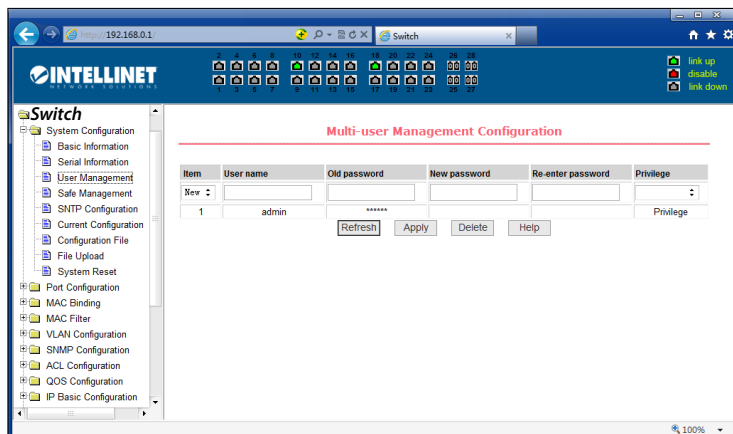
http://192.168.0.1/

Switch

INTELLINET
NETWORK SOLUTIONS

2 4 6 8 10 12 14 16 18 20 22 24 26 28
1 3 5 7 9 11 13 15 17 19 21 23 25 27

link up
disable
link down

Switch
System Configuration
Basic Information
Serial Information
User Management
Safe Management
SNTP Configuration
Current Configuration
Configuration File
File Upload
System Reset
Port Configuration
MAC Binding
MAC Filter
VLAN Configuration
SNMP Configuration
ACL Configuration
QOS Configuration
IP Basic Configuration

Multi-user Management Configuration

| Item | User name | Old password | New password | Re-enter password | Privilege |
|---|---|---|---|---|---|
| New | | | | | |
| 1 | admin | ****** | | | Privilege |

Refresh Apply Delete Help

100%